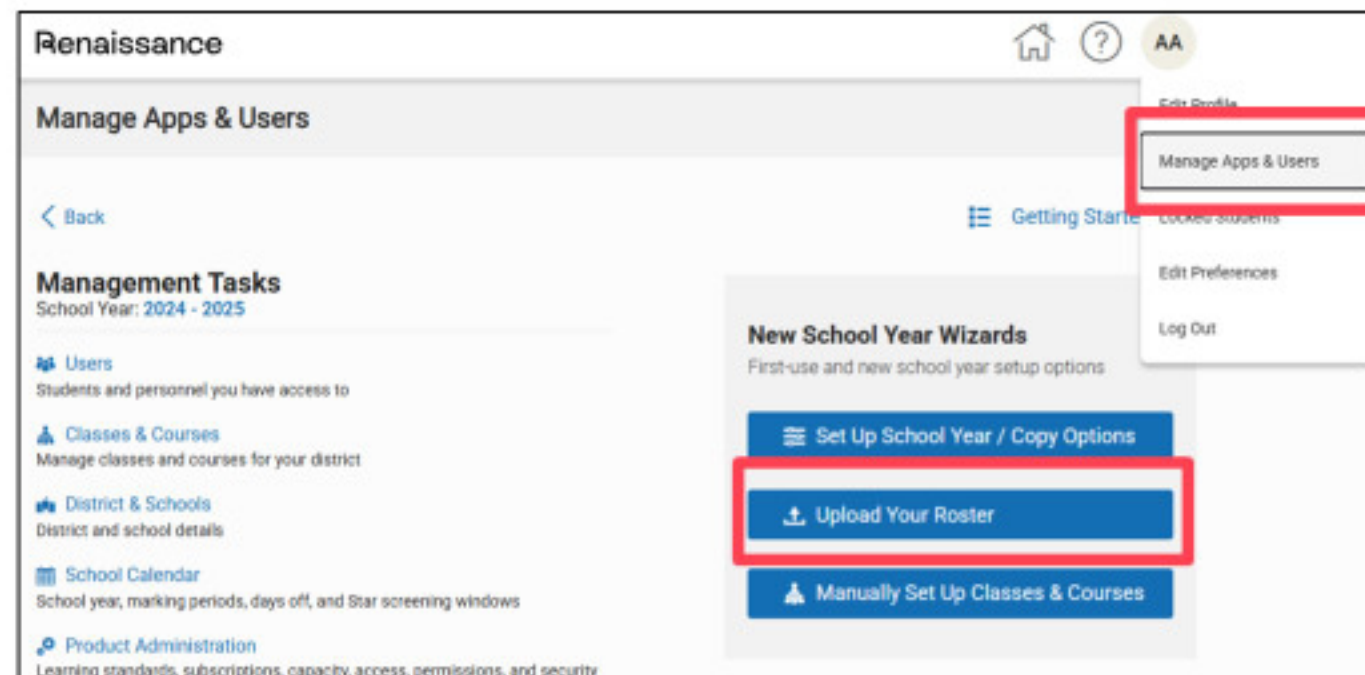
Renaissance

AA

Manage Apps & Users

Edit Profile

Manage Apps & Users

Locked Students

Edit Preferences

Log Out

Back

Getting Starte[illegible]

Management Tasks
School Year: 2024 - 2025

Users
Students and personnel you have access to

Classes & Courses
Manage classes and courses for your district

District & Schools
District and school details

School Calendar
School year, marking periods, days off, and Star screening windows

Product Administration
Learning standards, subscriptions, capacity, access, permissions, and security

New School Year Wizards
First-use and new school year setup options

Set Up School Year / Copy Options

Upload Your Roster

Manually Set Up Classes & Courses